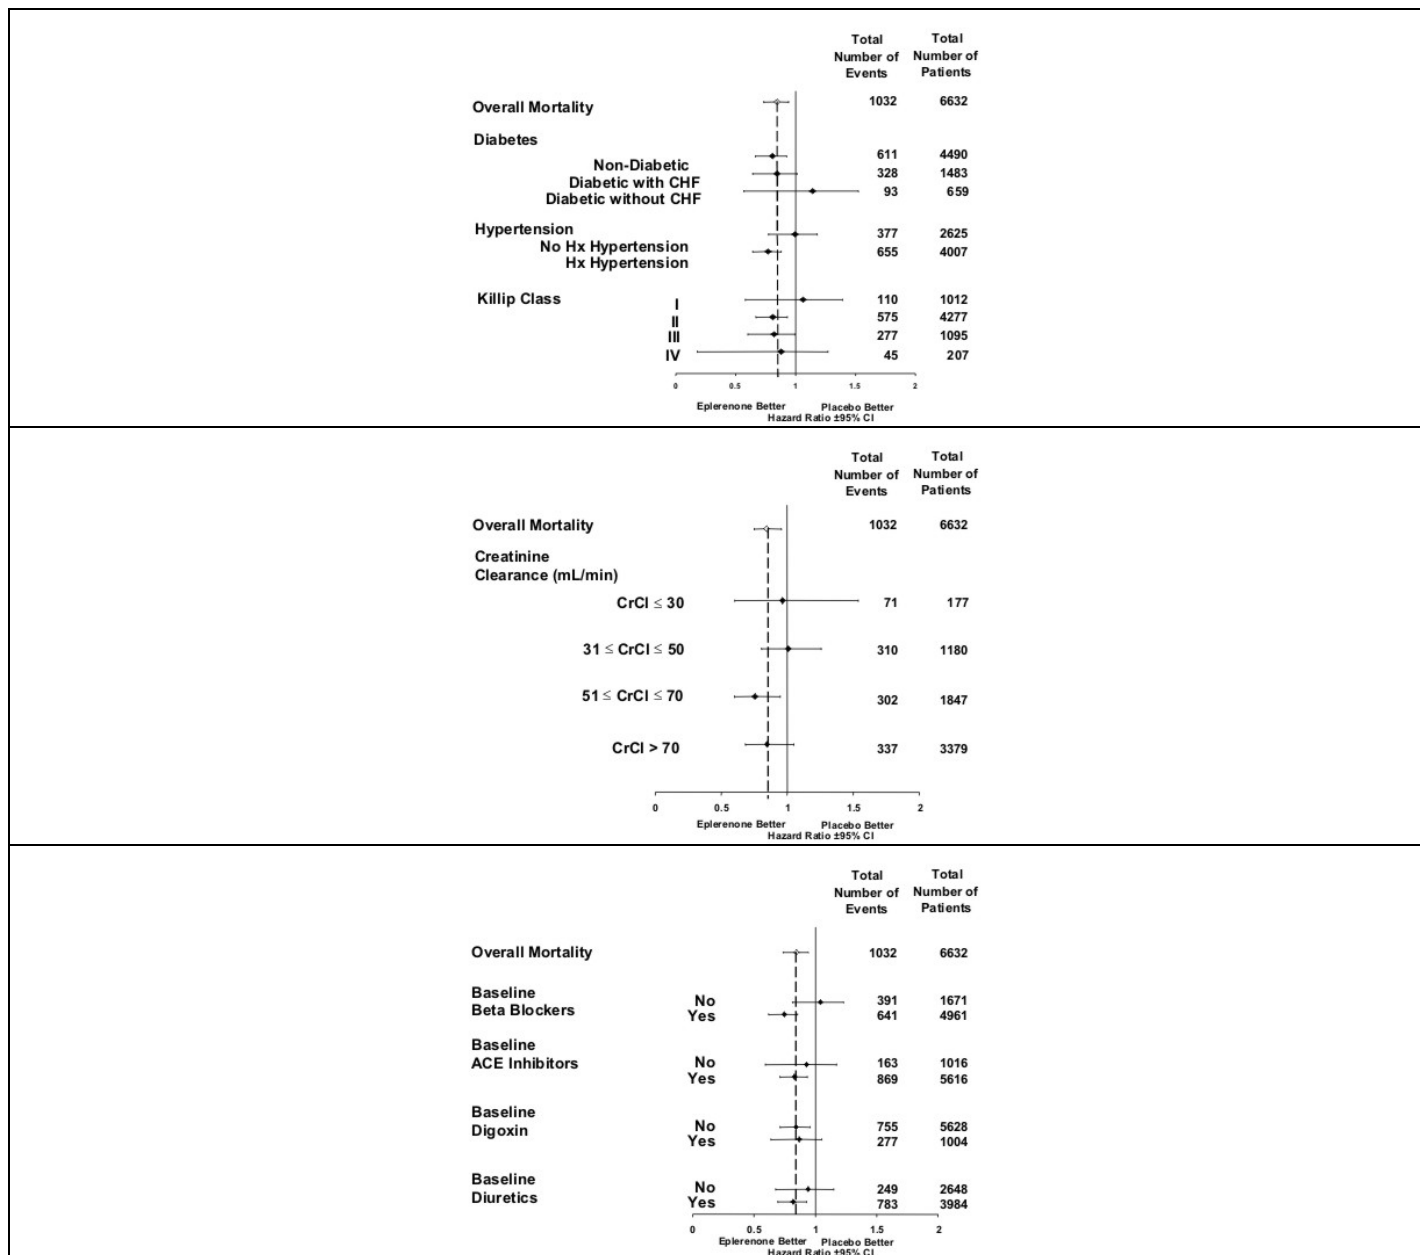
Total Number of Events | Total Number of Patients

Overall Mortality 1032 6632

Diabetes
Non-Diabetic 611 4490
Diabetic with CHF 328 1483
Diabetic without CHF 93 659

Hypertension
No Hx Hypertension 377 2625
Hx Hypertension 655 4007

Killip Class
I 110 1012
II 575 4277
III 277 1095
IV 45 207

0 0.5 1 1.5 2
Eplerenone Better Placebo Better
Hazard Ratio ±95% CI

Total Number of Events | Total Number of Patients

Overall Mortality 1032 6632

Creatinine Clearance (mL/min)
CrCl ≤ 30 71 177
31 ≤ CrCl ≤ 50 310 1180
51 ≤ CrCl ≤ 70 302 1847
CrCl > 70 337 3379

0 0.5 1 1.5 2
Eplerenone Better Placebo Better
Hazard Ratio ±95% CI

Total Number of Events | Total Number of Patients

Overall Mortality 1032 6632

Baseline Beta Blockers
No 391 1671
Yes 641 4961

Baseline ACE Inhibitors
No 163 1016
Yes 869 5616

Baseline Digoxin
No 755 5628
Yes 277 1004

Baseline Diuretics
No 249 2648
Yes 783 3984

0 0.5 1 1.5 2
Eplerenone Better Placebo Better
Hazard Ratio ±95% CI